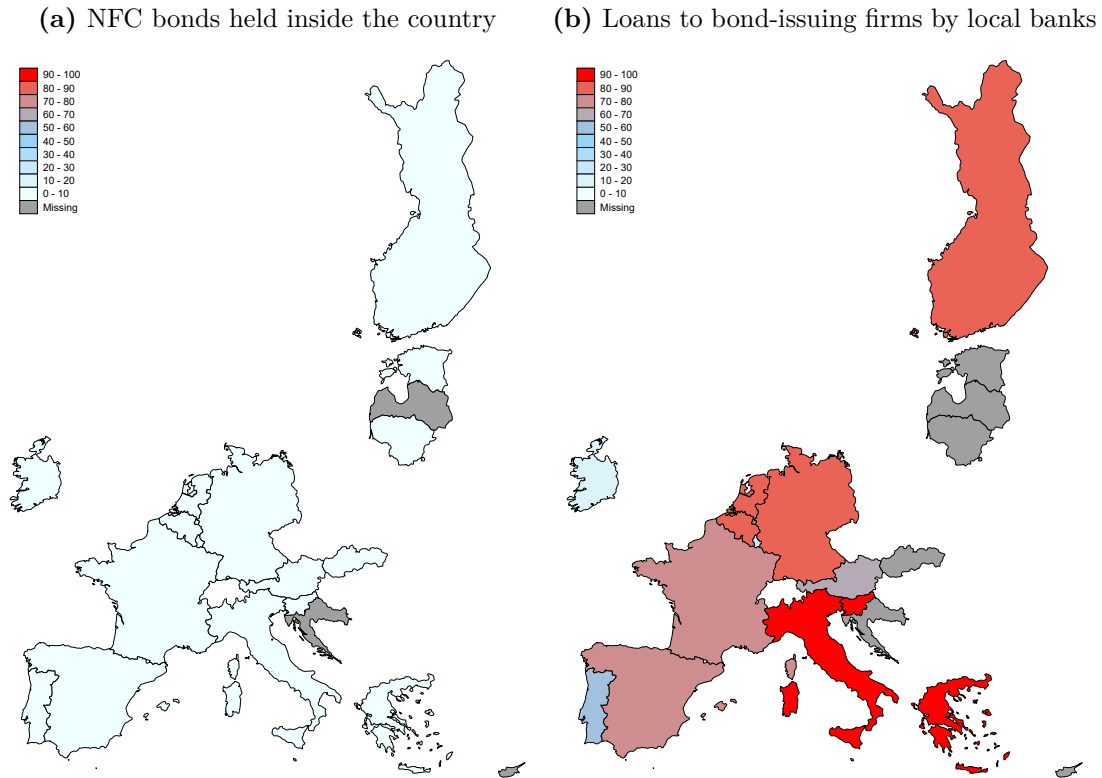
**(a)** NFC bonds held inside the country

90 - 100
80 - 90
70 - 80
60 - 70
50 - 60
40 - 50
30 - 40
20 - 30
10 - 20
0 - 10
Missing

**(b)** Loans to bond-issuing firms by local banks

90 - 100
80 - 90
70 - 80
60 - 70
50 - 60
40 - 50
30 - 40
20 - 30
10 - 20
0 - 10
Missing